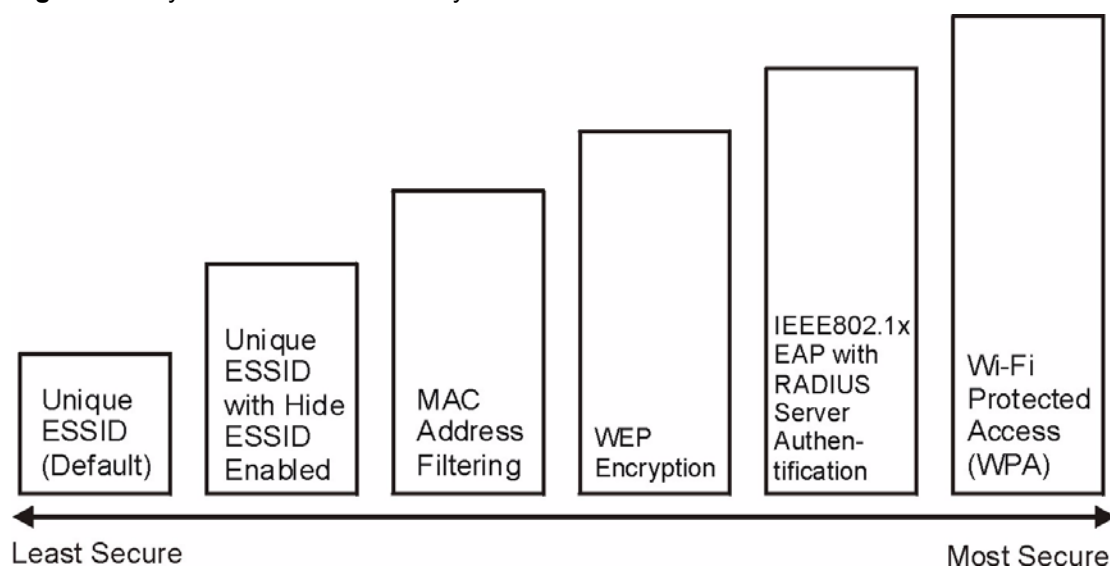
Unique ESSID (Default)

Unique ESSID with Hide ESSID Enabled

MAC Address Filtering

WEP Encryption

IEEE802.1x EAP with RADIUS Server Authentification

Wi-Fi Protected Access (WPA)

Least Secure

Most Secure